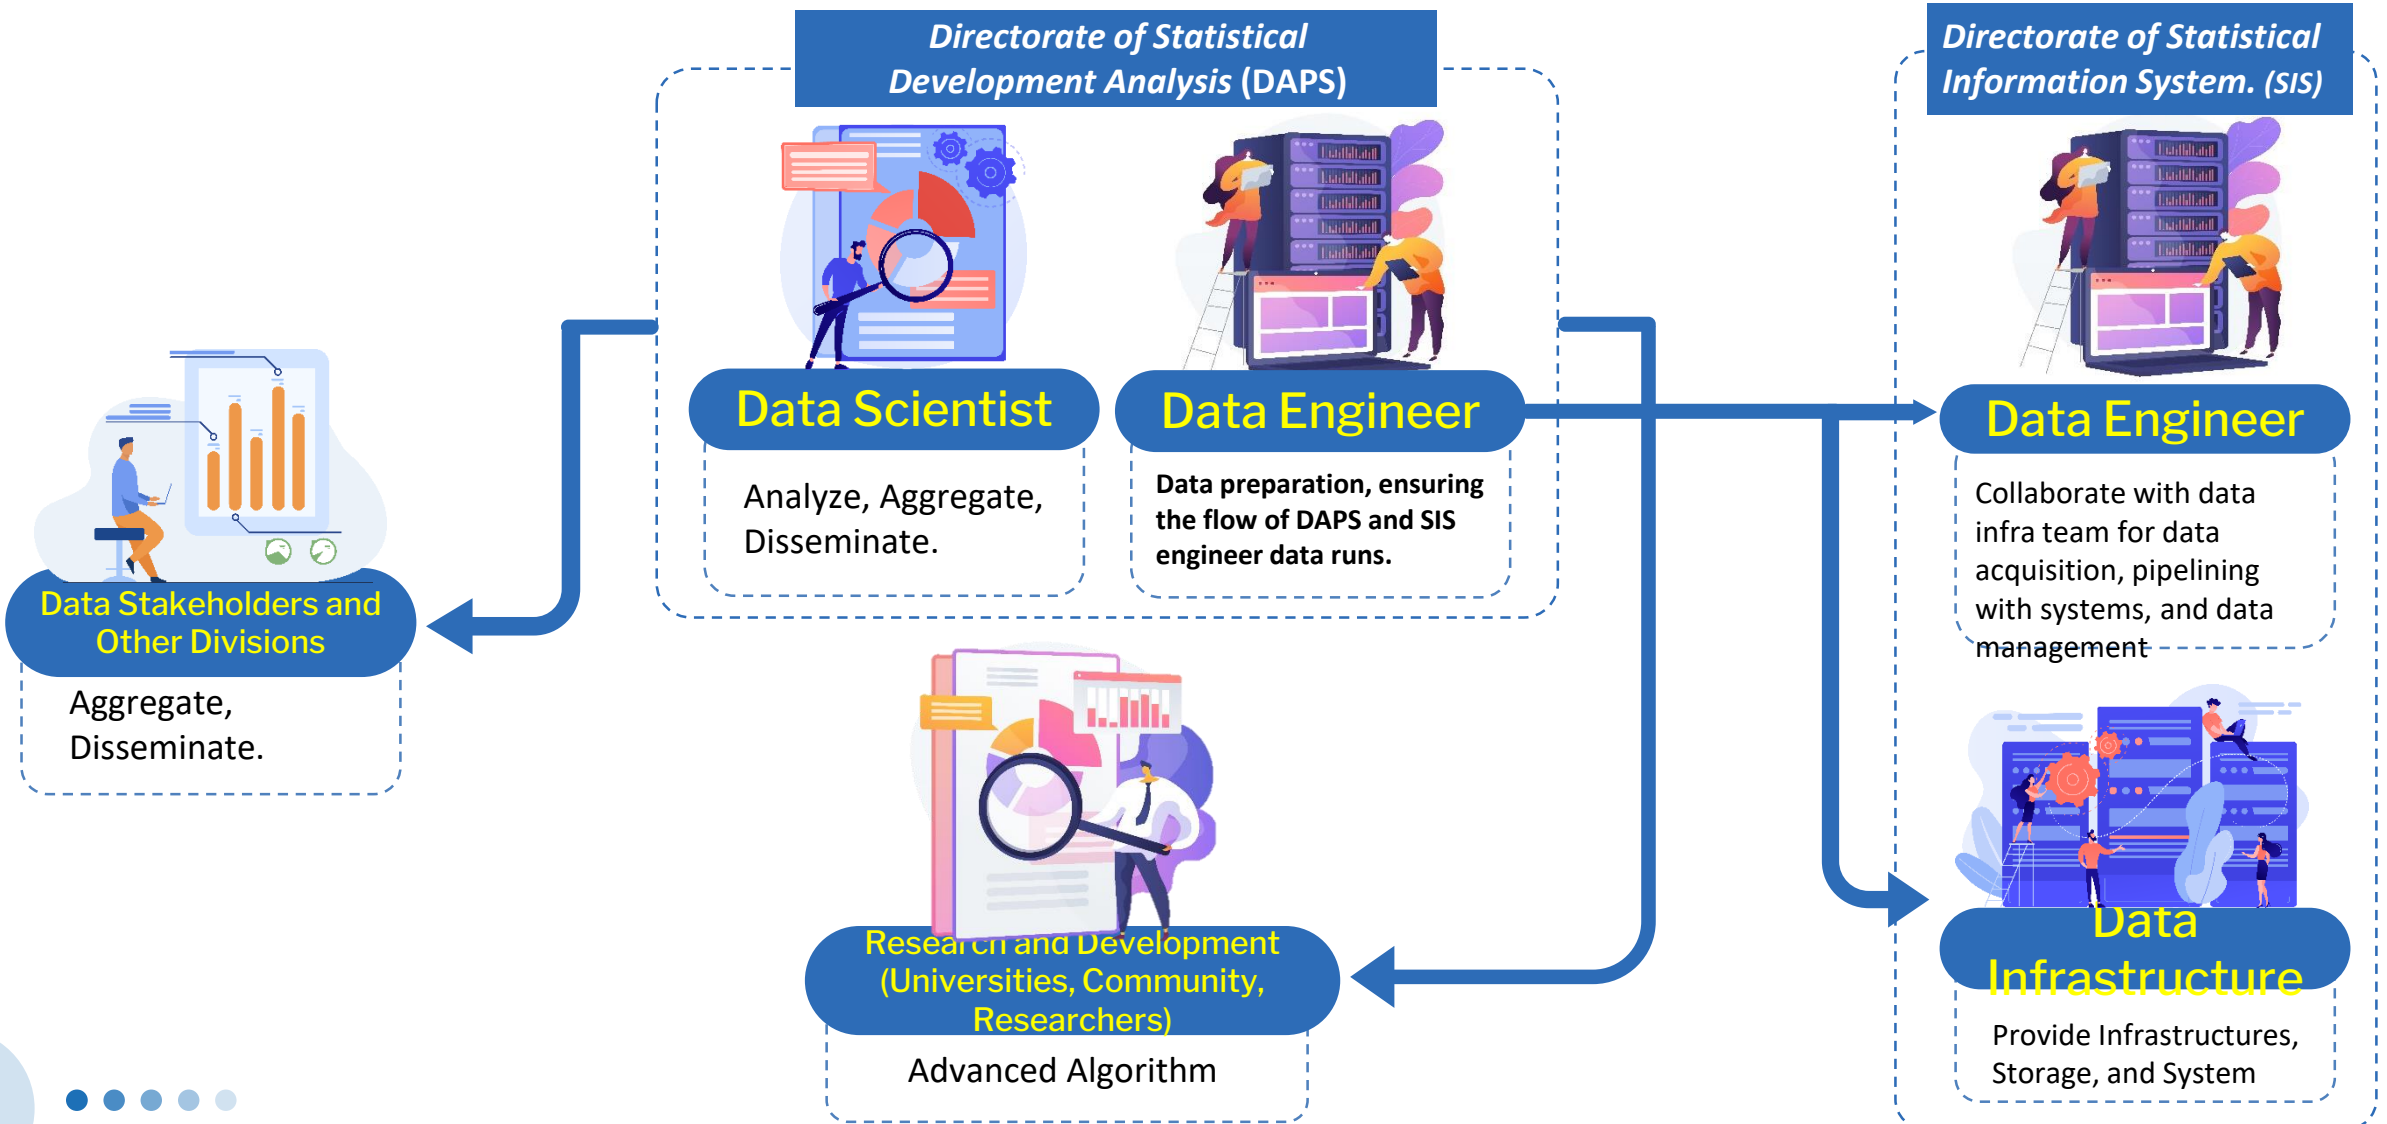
Directorate of Statistical Development Analysis (DAPS)

Directorate of Statistical Information System. (SIS)

Data Stakeholders and Other Divisions

Aggregate, Disseminate.

Data Scientist

Analyze, Aggregate, Disseminate.

Data Engineer

Data preparation, ensuring the flow of DAPS and SIS engineer data runs.

Data Engineer

Collaborate with data infra team for data acquisition, pipelining with systems, and data management

Research and Development (Universities, Community, Researchers)

Advanced Algorithm

Data Infrastructure

Provide Infrastructures, Storage, and System